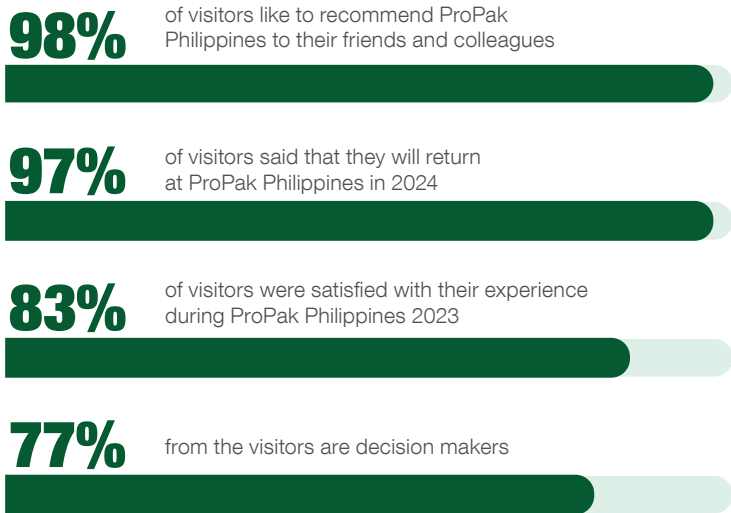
98% of visitors like to recommend ProPak Philippines to their friends and colleagues

97% of visitors said that they will return at ProPak Philippines in 2024

83% of visitors were satisfied with their experience during ProPak Philippines 2023

77% from the visitors are decision makers